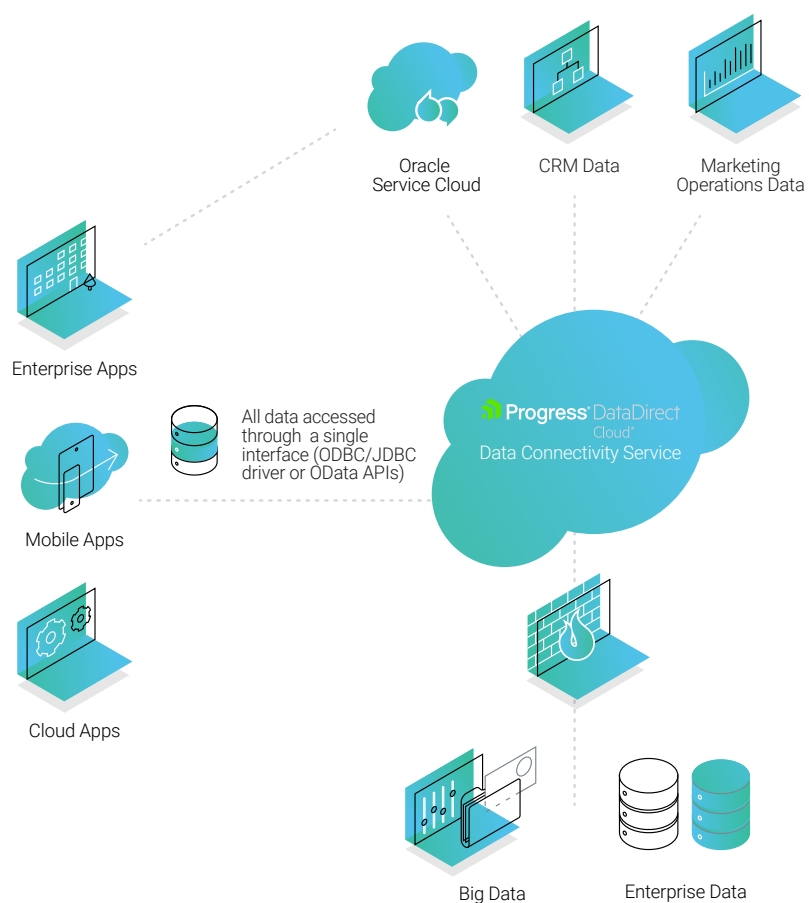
Oracle
Service Cloud

CRM Data

Marketing
Operations Data

Enterprise Apps

All data accessed through a single interface (ODBC/JDBC driver or OData APIs)

Progress® DataDirect Cloud®
Data Connectivity Service

Mobile Apps

Cloud Apps

Big Data

Enterprise Data